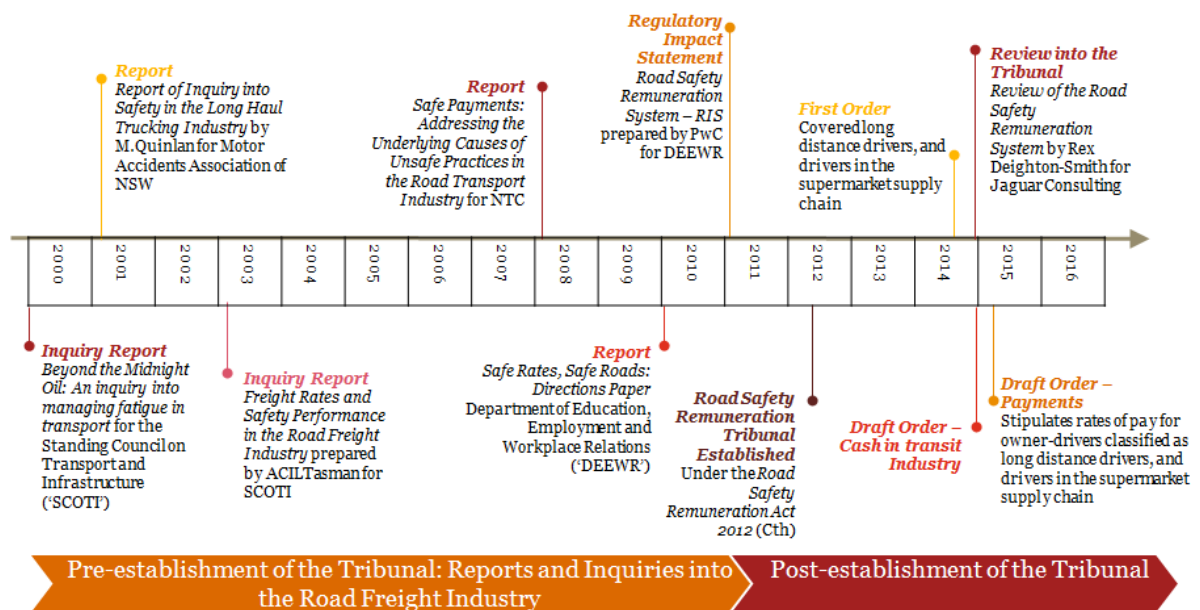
Report
Report of Inquiry into Safety in the Long Haul Trucking Industry by M.Quinlan for Motor Accidents Association of NSW

Report
Safe Payments: Addressing the Underlying Causes of Unsafe Practices in the Road Transport Industry for NTC

Regulatory Impact Statement
Road Safety Remuneration System – RIS prepared by PwC for DEEWR

First Order
Covered long distance drivers, and drivers in the supermarket supply chain

Review into the Tribunal
Review of the Road Safety Remuneration System by Rex Deighton-Smith for Jaguar Consulting

2000
2001
2002
2003
2004
2005
2006
2007
2008
2009
2010
2011
2012
2013
2014
2015
2016

Inquiry Report
Beyond the Midnight Oil: An inquiry into managing fatigue in transport for the Standing Council on Transport and Infrastructure ('SCOTI')

Inquiry Report
Freight Rates and Safety Performance in the Road Freight Industry prepared by ACILTasman for SCOTI

Report
Safe Rates, Safe Roads: Directions Paper Department of Education, Employment and Workplace Relations ('DEEWR')

Road Safety Remuneration Tribunal Established
Under the Road Safety Remuneration Act 2012 (Cth)

Draft Order – Cash in transit Industry

Draft Order – Payments
Stipulates rates of pay for owner-drivers classified as long distance drivers, and drivers in the supermarket supply chain

Pre-establishment of the Tribunal: Reports and Inquiries into the Road Freight Industry

Post-establishment of the Tribunal